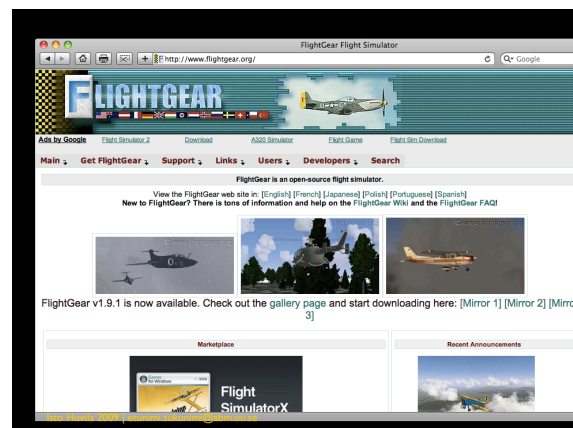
FlightGear Flight Simulator

http://www.flightgear.org/

Google

FLIGHTGEAR

Ads by Google Flight Simulator 2 Download A320 Simulator Flight Game Flight Sim Download

Main Get FlightGear Support Links Users Developers Search

FlightGear is an open-source flight simulator.

View the FlightGear web site in: [English] [French] [Japanese] [Polish] [Portuguese] [Spanish]
New to FlightGear? There is tons of information and help on the FlightGear Wiki and the FlightGear FAQ!

FlightGear v1.9.1 is now available. Check out the gallery page and start downloading here: [Mirror 1] [Mirror 2] [Mirror 3]

Marketplace

Flight SimulatorX

Recent Announcements

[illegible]